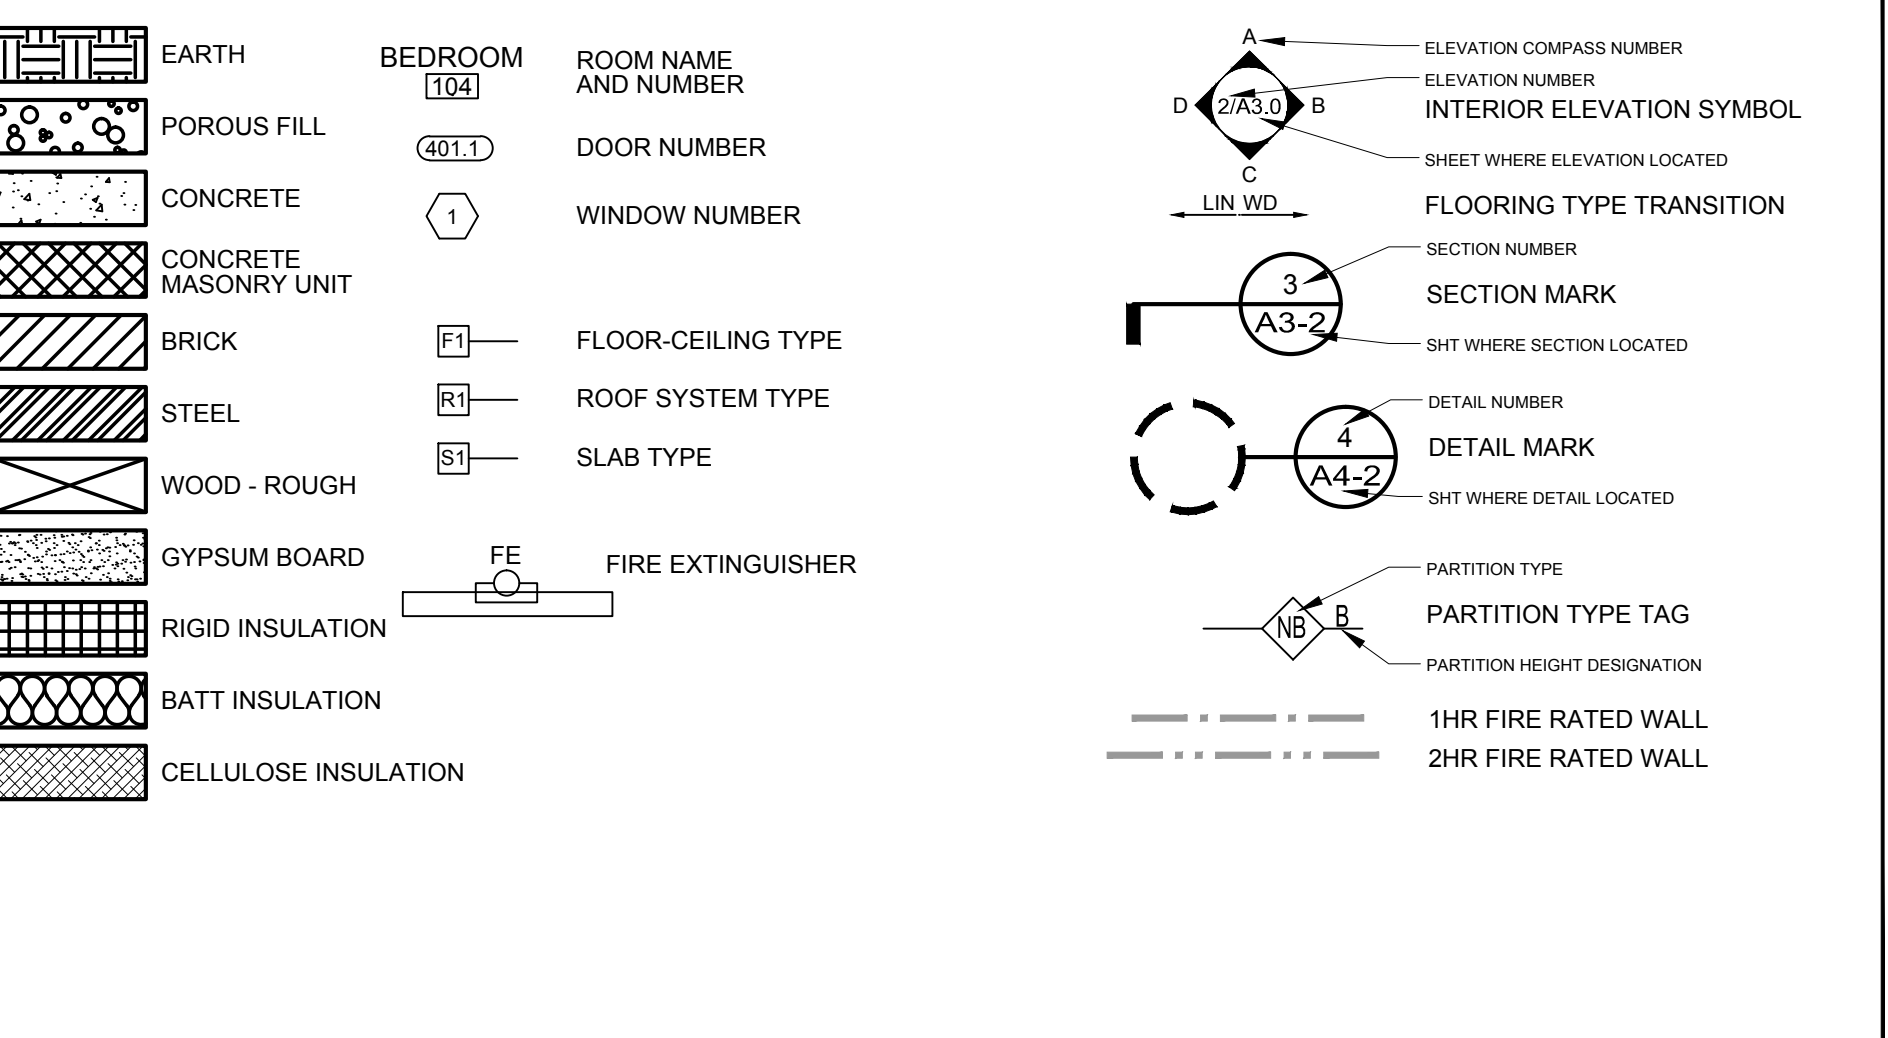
EARTH

POROUS FILL

CONCRETE

CONCRETE MASONRY UNIT

BRICK

STEEL

WOOD - ROUGH

GYPSUM BOARD

RIGID INSULATION

BATT INSULATION

CELLULOSE INSULATION

BEDROOM
104

ROOM NAME AND NUMBER

401.1

DOOR NUMBER

1

WINDOW NUMBER

F1

FLOOR-CEILING TYPE

R1

ROOF SYSTEM TYPE

S1

SLAB TYPE

FE

FIRE EXTINGUISHER

A

ELEVATION COMPASS NUMBER

ELEVATION NUMBER

D 2/A3.0 B

INTERIOR ELEVATION SYMBOL

SHEET WHERE ELEVATION LOCATED

C

LIN WD

FLOORING TYPE TRANSITION

SECTION NUMBER

3
A3-2

SECTION MARK

SHT WHERE SECTION LOCATED

DETAIL NUMBER

4
A4-2

DETAIL MARK

SHT WHERE DETAIL LOCATED

PARTITION TYPE

NB B

PARTITION TYPE TAG

PARTITION HEIGHT DESIGNATION

1HR FIRE RATED WALL

2HR FIRE RATED WALL